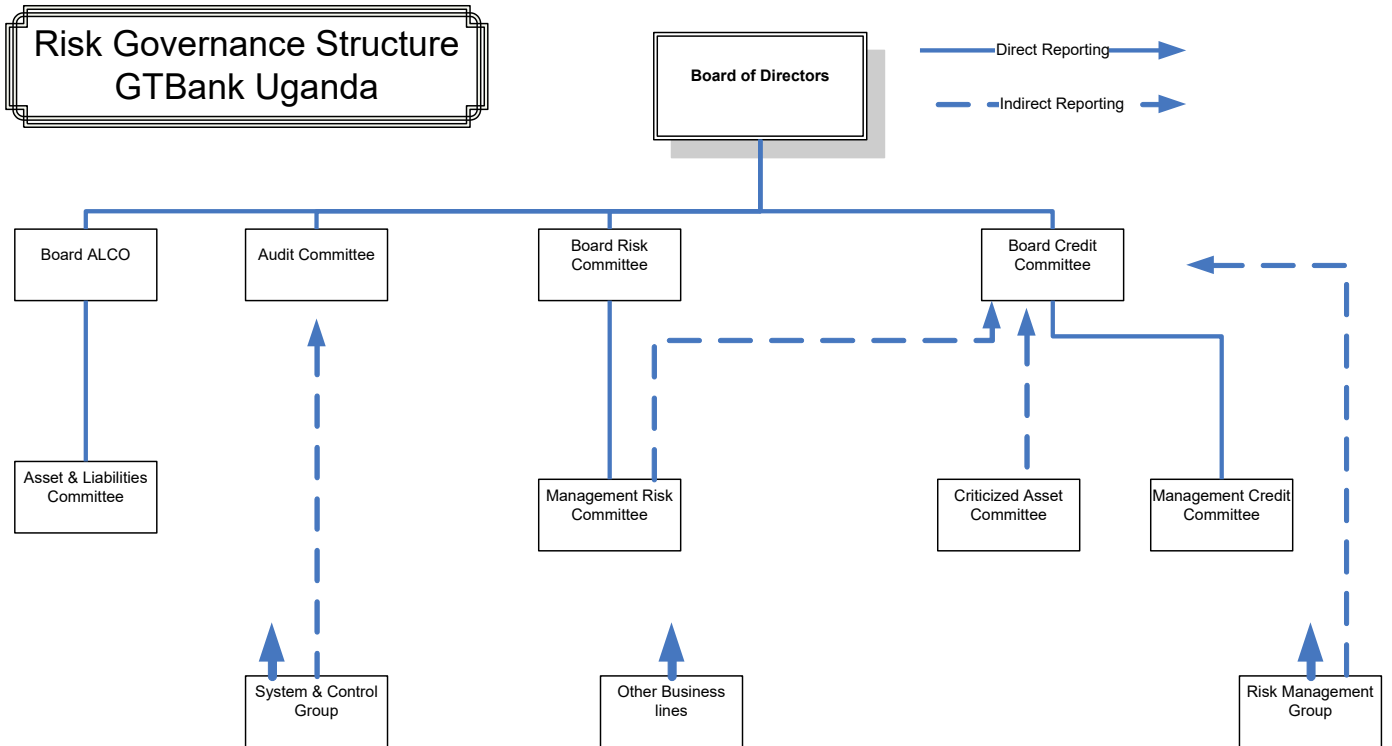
Risk Governance Structure
GTBank Uganda

Board of Directors

Direct Reporting

Indirect Reporting

Board ALCO

Audit Committee

Board Risk Committee

Board Credit Committee

Asset & Liabilities Committee

Management Risk Committee

Criticized Asset Committee

Management Credit Committee

System & Control Group

Other Business lines

Risk Management Group